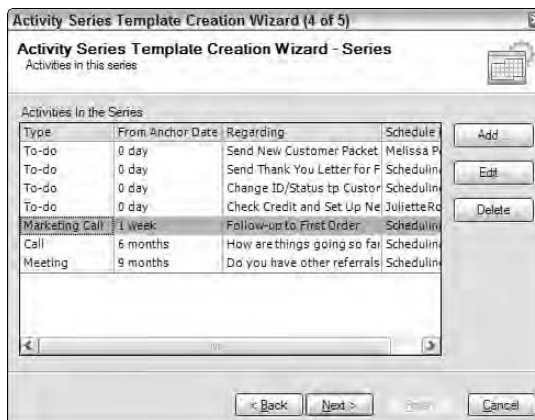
Activity Series Template Creation Wizard (4 of 5)

Activity Series Template Creation Wizard - Series
Activities in this series

Activities In the Series

| Type | From Anchor Date | Regarding | Schedule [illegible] |
|---|---|---|---|
| To-do | 0 day | Send New Customer Packet | Melissa P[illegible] |
| To-do | 0 day | Send Thank You Letter for F | Schedulin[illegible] |
| To-do | 0 day | Change ID/Status tp Custor | Schedulin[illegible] |
| To-do | 0 day | Check Credit and Set Up Ne | JulietteRo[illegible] |
| Marketing Call | 1 week | Follow-up to First Order | Schedulin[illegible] |
| Call | 6 months | How are things going so far | Schedulin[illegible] |
| Meeting | 9 months | Do you have other referrals | Schedulin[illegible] |

Add
Edit
Delete

< Back
Next >
Finish
Cancel